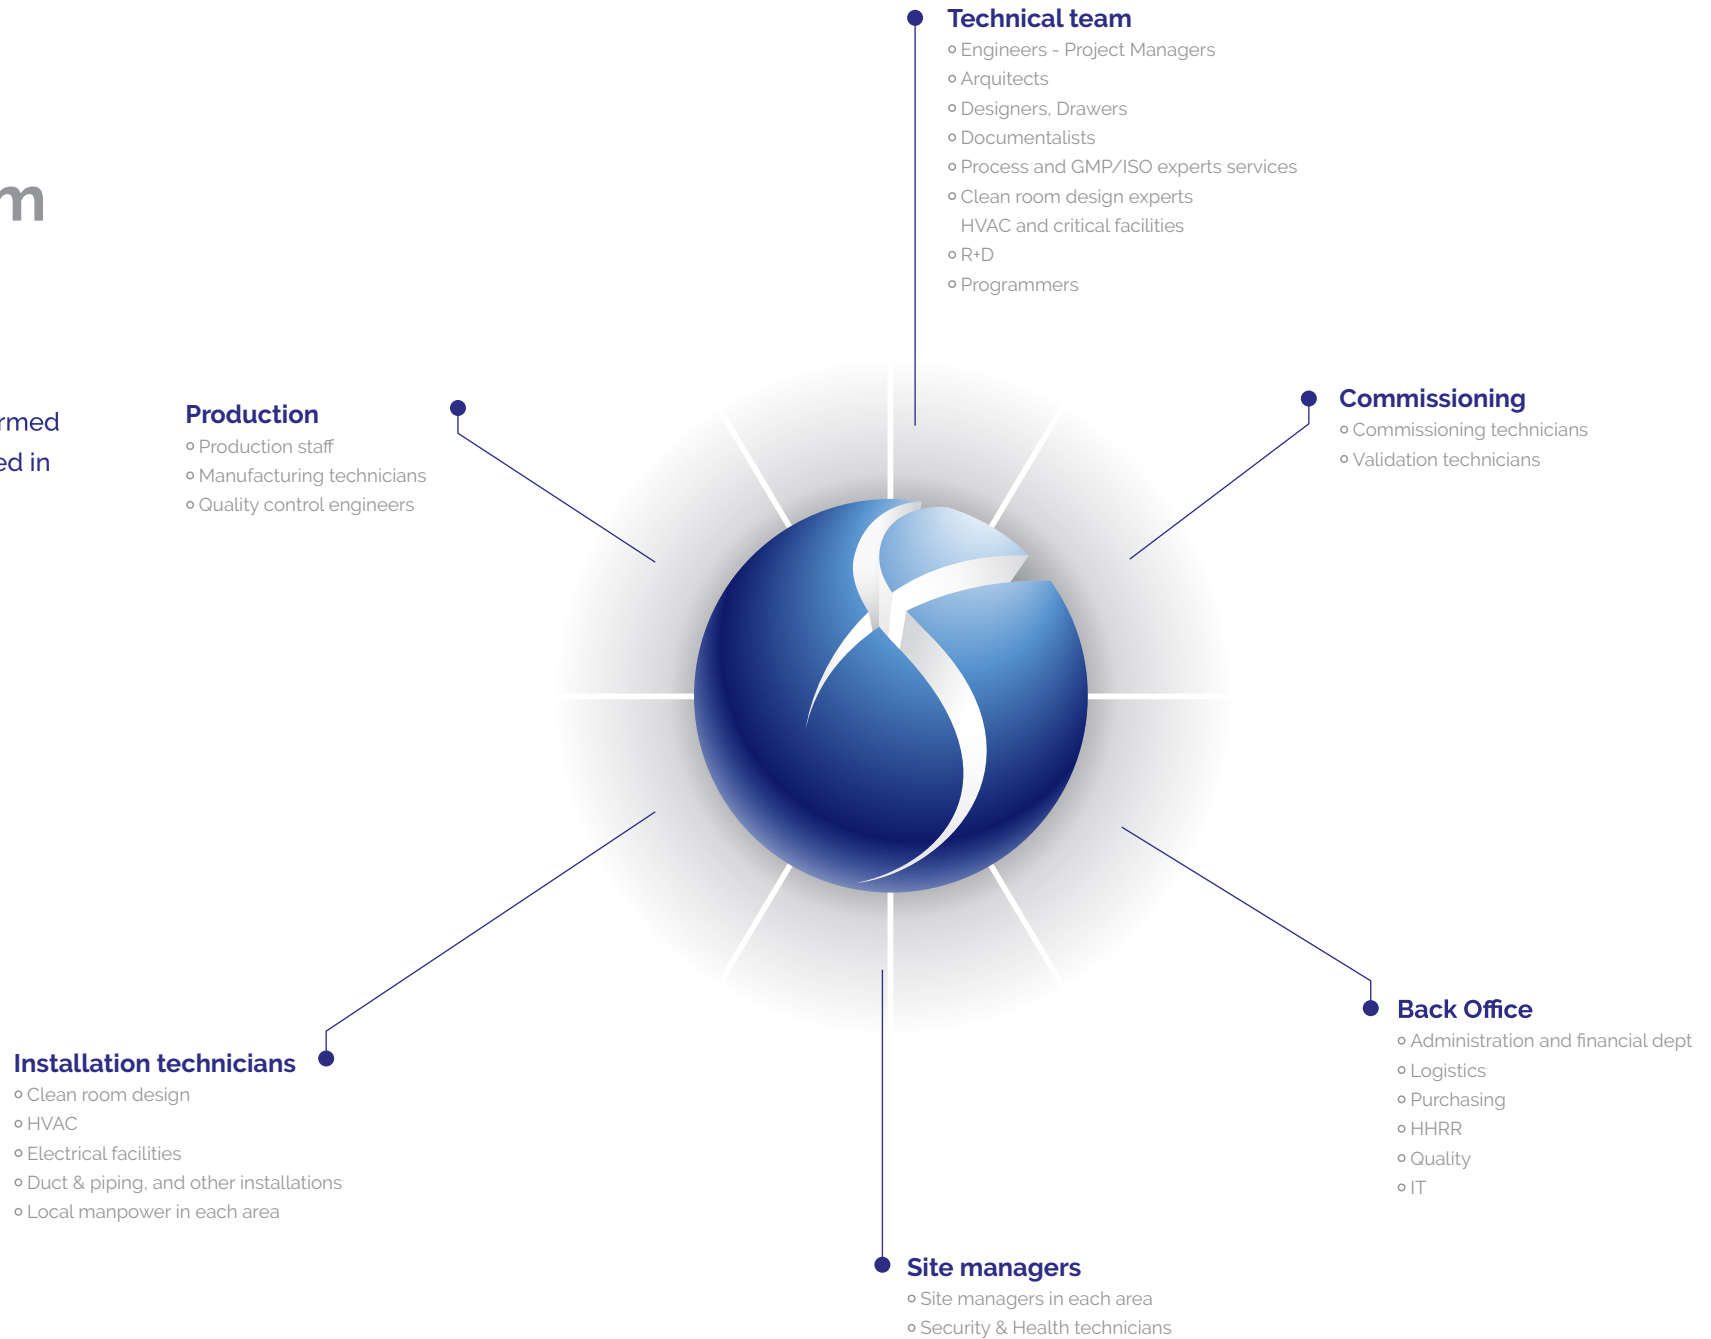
m

rmed
ed in

Technical team
Engineers - Project Managers
Arquitects
Designers, Drawers
Documentalists
Process and GMP/ISO experts services
Clean room design experts
HVAC and critical facilities
R+D
Programmers

Production
Production staff
Manufacturing technicians
Quality control engineers

Commissioning
Commissioning technicians
Validation technicians

Installation technicians
Clean room design
HVAC
Electrical facilities
Duct & piping, and other installations
Local manpower in each area

Back Office
Administration and financial dept
Logistics
Purchasing
HHRR
Quality
IT

Site managers
Site managers in each area
Security & Health technicians